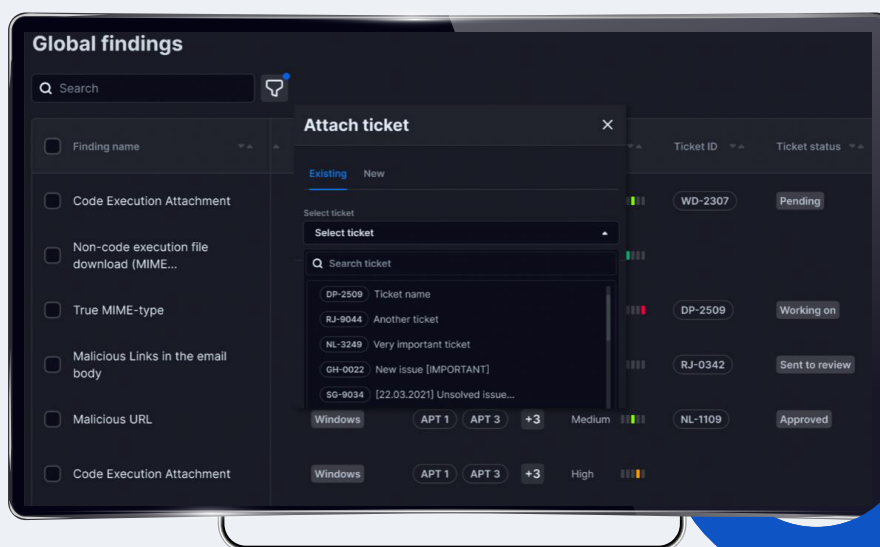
Global findings

Search

Finding name

Ticket ID

Ticket status

Code Execution Attachment

WD-2307

Pending

Non-code execution file download (MIME...

True MIME-type

DP-2509

Working on

Malicious Links in the email body

RJ-0342

Sent to review

Malicious URL

Windows

APT 1

APT 3

+3

Medium

NL-1109

Approved

Code Execution Attachment

Windows

APT 1

APT 3

+3

High

Attach ticket

Existing

New

Select ticket

Select ticket

Search ticket

DP-2509 Ticket name

RJ-9044 Another ticket

NL-3249 Very important ticket

GH-0022 New issue [IMPORTANT]

SG-9034 [22.03.2021] Unsolved issue...